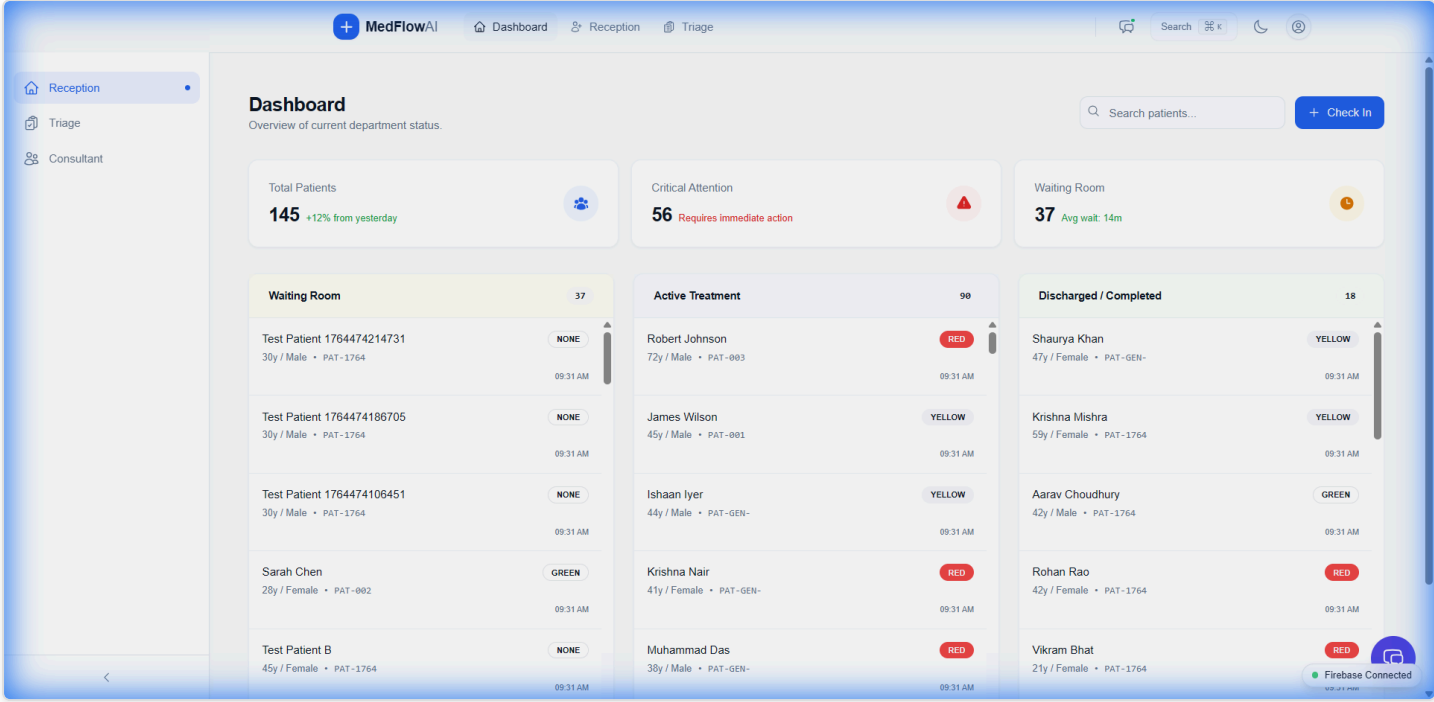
MedFlowAI Dashboard Reception Triage Search ⌘ K

Reception
Triage
Consultant

Dashboard
Overview of current department status.

Search patients...
+ Check In

Total Patients
145 +12% from yesterday

Critical Attention
56 Requires immediate action

Waiting Room
37 Avg wait: 14m

Waiting Room 37

Test Patient 1764474214731 NONE
30y / Male • PAT-1764
09:31 AM

Test Patient 1764474186705 NONE
30y / Male • PAT-1764
09:31 AM

Test Patient 1764474106451 NONE
30y / Male • PAT-1764
09:31 AM

Sarah Chen GREEN
28y / Female • PAT-002
09:31 AM

Test Patient B NONE
45y / Female • PAT-1764
09:31 AM

Active Treatment 90

Robert Johnson RED
72y / Male • PAT-003
09:31 AM

James Wilson YELLOW
45y / Male • PAT-001
09:31 AM

Ishaan Iyer YELLOW
44y / Male • PAT-GEN-
09:31 AM

Krishna Nair RED
41y / Female • PAT-GEN-
09:31 AM

Muhammad Das RED
38y / Male • PAT-GEN-
09:31 AM

Discharged / Completed 18

Shaurya Khan YELLOW
47y / Female • PAT-GEN-
09:31 AM

Krishna Mishra YELLOW
59y / Female • PAT-1764
09:31 AM

Aarav Choudhury GREEN
42y / Male • PAT-1764
09:31 AM

Rohan Rao RED
42y / Female • PAT-1764
09:31 AM

Vikram Bhat RED
21y / Female • PAT-1764

Firebase Connected